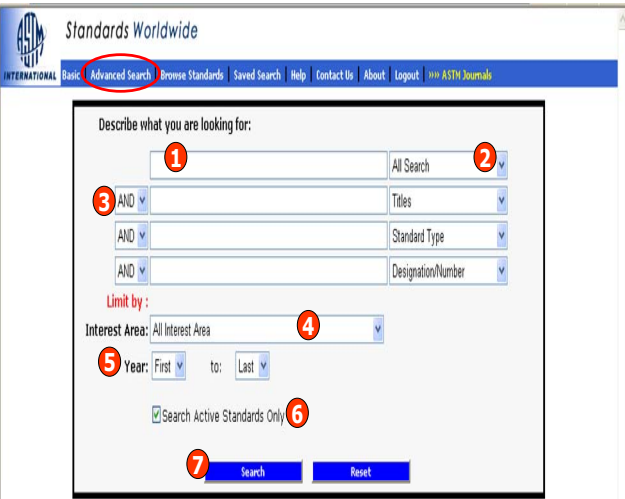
ASTM INTERNATIONAL

Standards Worldwide

Basic | Advanced Search | Browse Standards | Saved Search | Help | Contact Us | About | Logout | »» ASTM Journals

Describe what you are looking for:

1

All Search 2

3 AND Titles

AND Standard Type

AND Designation/Number

Limit by :

Interest Area: All Interest Area 4

5 Year: First to: Last

Search Active Standards Only 6

7 Search Reset